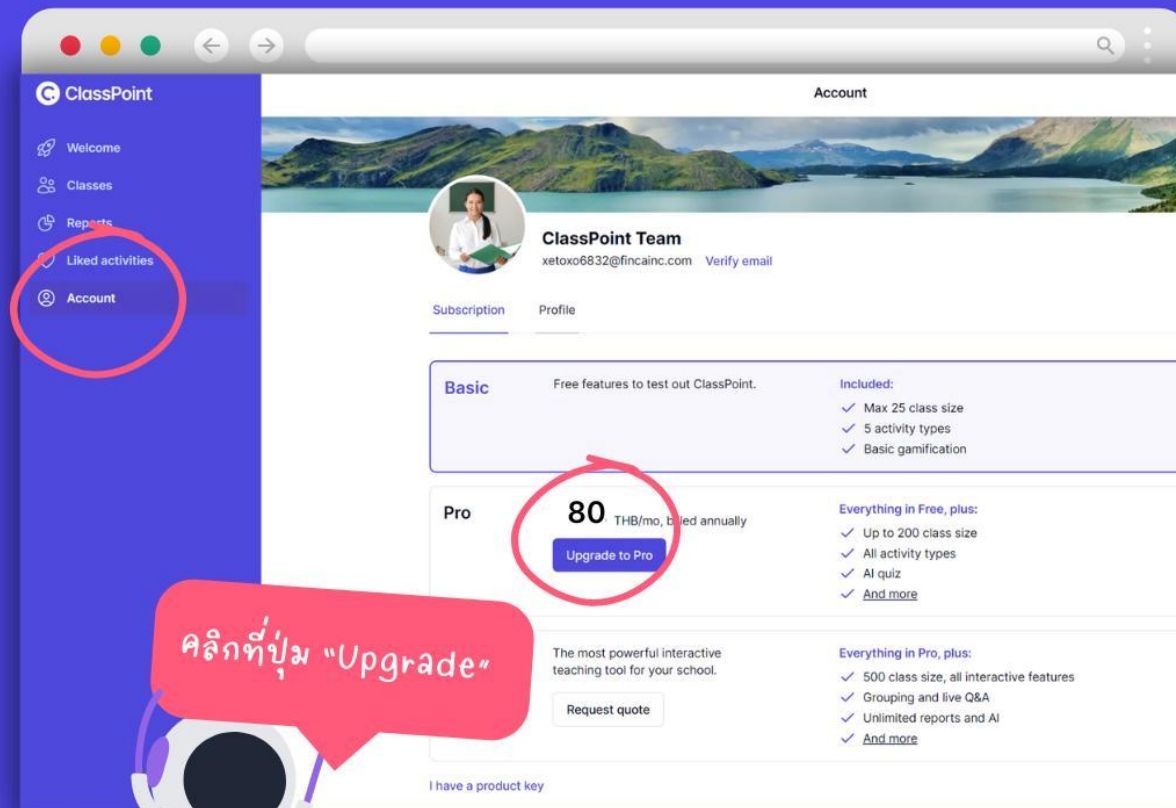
ClassPoint

Welcome
Classes
Reports
Liked activities
Account

Account

ClassPoint Team
xetoxo6832@fincainc.com Verify email

Subscription Profile

Basic
Free features to test out ClassPoint.
Included:
Max 25 class size
5 activity types
Basic gamification

Pro
80 THB/mo, b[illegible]led annually
Upgrade to Pro
Everything in Free, plus:
Up to 200 class size
All activity types
AI quiz
And more

คลิกที่ปุ่ม "Upgrade"

The most powerful interactive teaching tool for your school.
Request quote
Everything in Pro, plus:
500 class size, all interactive features
Grouping and live Q&A
Unlimited reports and AI
And more

I have a product key